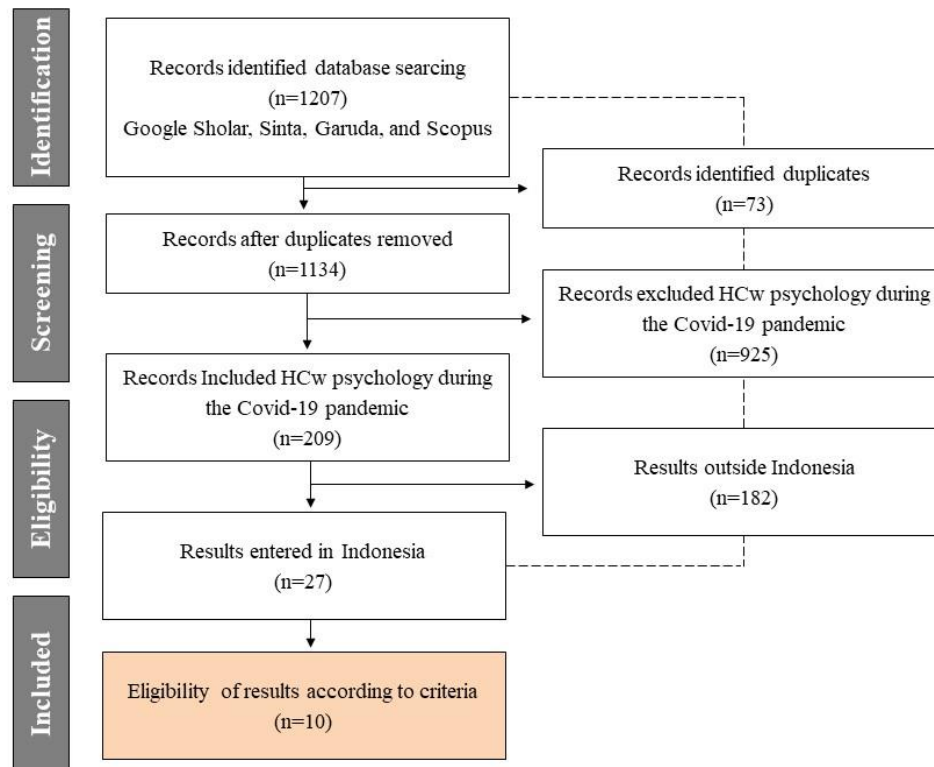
Identification

Records identified database searcing (n=1207) Google Sholar, Sinta, Garuda, and Scopus

Records identified duplicates (n=73)

Screening

Records after duplicates removed (n=1134)

Records excluded HCw psychology during the Covid-19 pandemic (n=925)

Records Included HCw psychology during the Covid-19 pandemic (n=209)

Eligibility

Results outside Indonesia (n=182)

Results entered in Indonesia (n=27)

Included

Eligibility of results according to criteria (n=10)